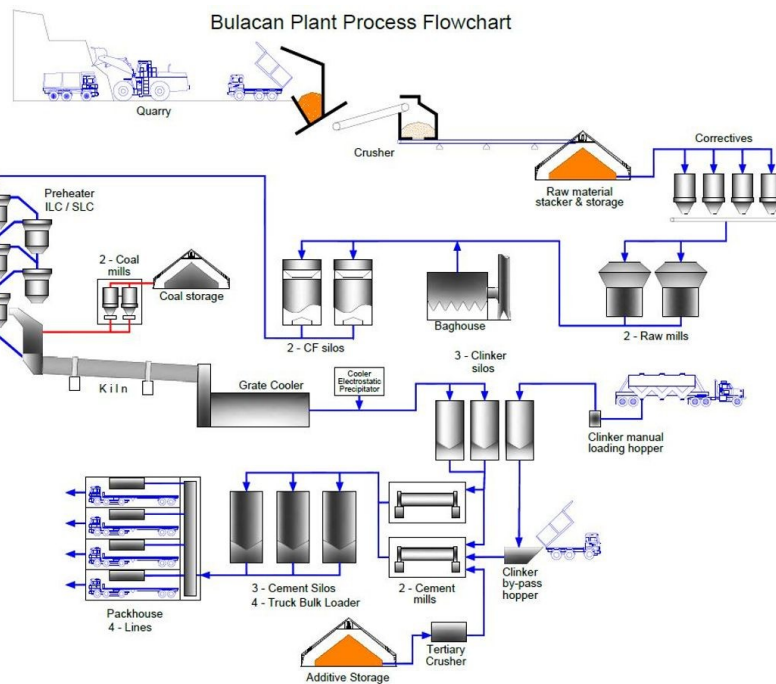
Bulacan Plant Process Flowchart

Quarry

Crusher

Raw material stacker & storage

Correctives

Preheater ILC / SLC

2 - Coal mills

Coal storage

2 - CF silos

Baghouse

2 - Raw mills

Kiln

Grate Cooler

Cooler Electrostatic Precipitator

3 - Clinker silos

Clinker manual loading hopper

3 - Cement Silos
4 - Truck Bulk Loader

2 - Cement mills

Clinker by-pass hopper

Packhouse
4 - Lines

Tertiary Crusher

Additive Storage